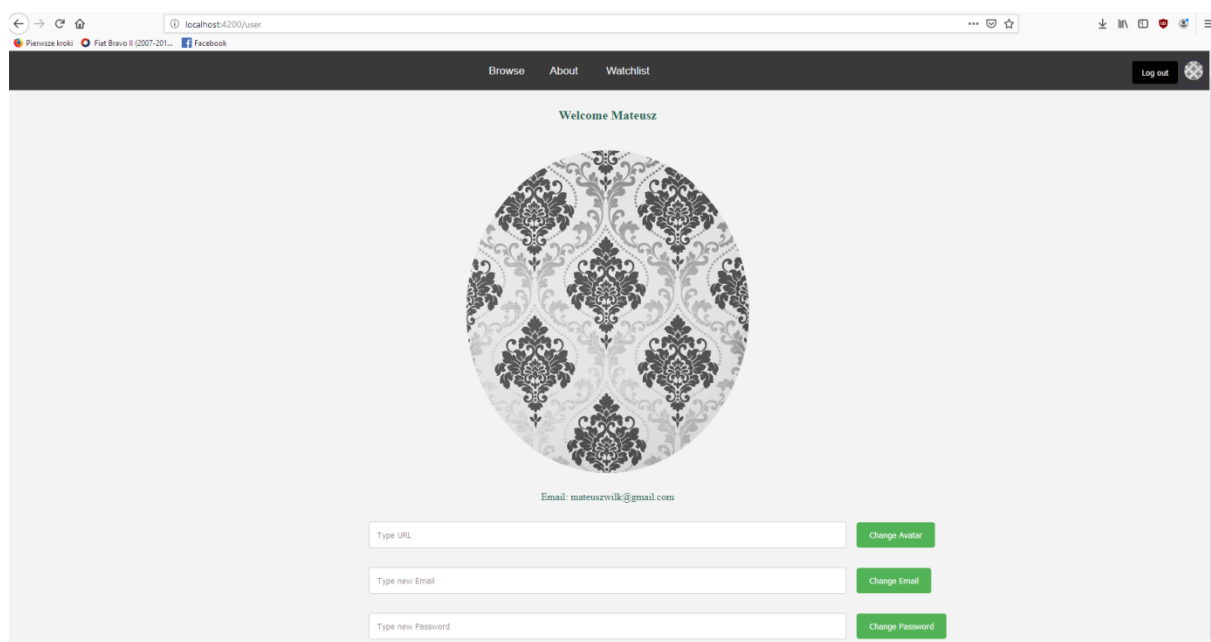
localhost:4200/user

Pierwsze kroki Fiat Bravo II (2007-201... Facebook

Browse About Watchlist

Log out

Welcome Mateusz

Email: mateuszwilk@gmail.com

Type URL

Change Avatar

Type new Email

Change Email

Type new Password

Change Password